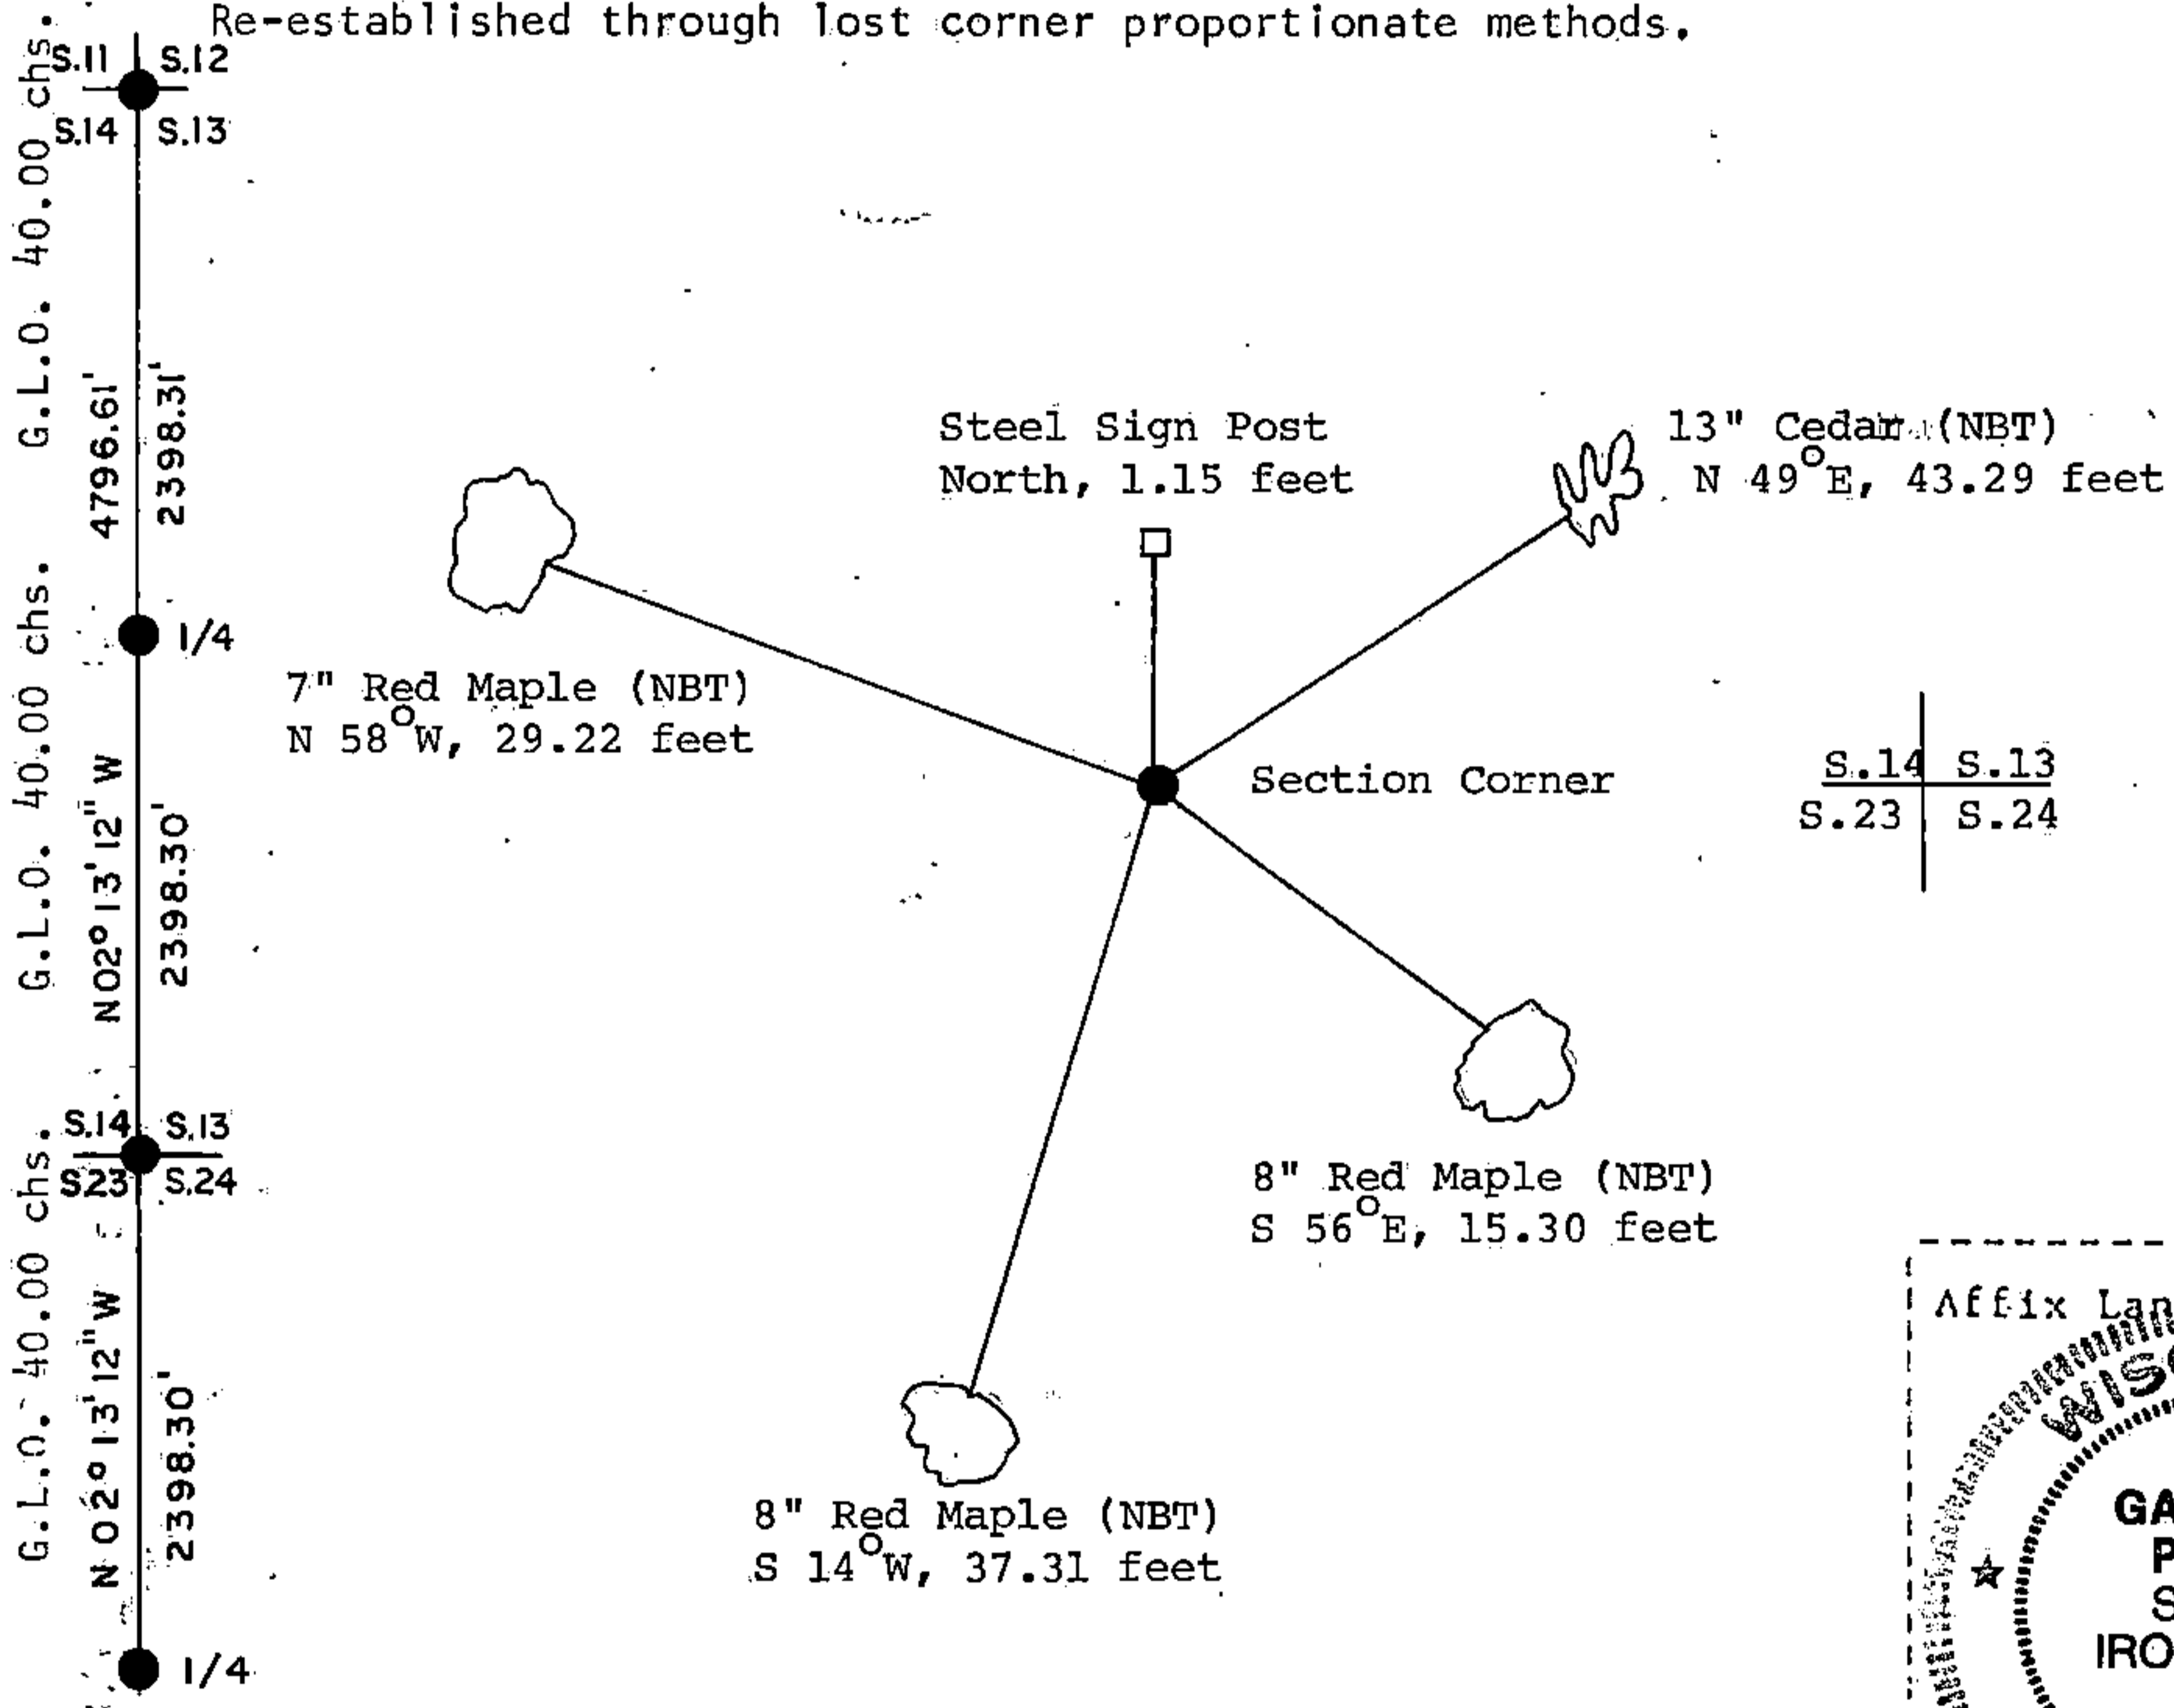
Re-established through lost corner proportionate methods.

G.L.O. 40.00 chs.
G.L.O. 40.00 chs.
G.L.O. 40.00 chs.

S.11 S.12
S.14 S.13

4796.61'
2398.31'

1/4

N02°13'12"W
2398.30'

S.14 S.13
S23 S.24

N 02°13'12"W
2398.30'

1/4

Steel Sign Post
North, 1.15 feet

13" Cedar (NBT)
N 49°E, 43.29 feet

7" Red Maple (NBT)
N 58°W, 29.22 feet

Section Corner

| S.14 | S.13 |
|---|---|
| S.23 | S.24 |

8" Red Maple (NBT)
S 56°E, 15.30 feet

8" Red Maple (NBT)
S 14°W, 37.31 feet

Affix Lan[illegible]
WIS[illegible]
GA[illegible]
P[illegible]
S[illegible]
IRO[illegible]